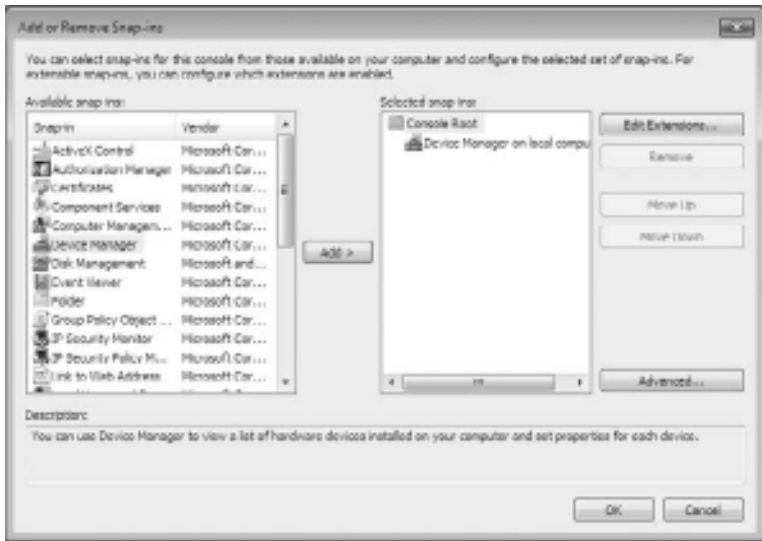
Add or Remove Snap-ins

You can select snap-ins for this console from those available on your computer and configure the selected set of snap-ins. For extensible snap-ins, you can configure which extensions are enabled.

Available snap-ins:

| Snap-in | Vendor |
|---|---|
| ActiveX Control | Microsoft Cor... |
| Authorization Manager | Microsoft Cor... |
| Certificates | Microsoft Cor... |
| Component Services | Microsoft Cor... |
| Computer Managem... | Microsoft Cor... |
| Device Manager | Microsoft Cor... |
| Disk Management | Microsoft and... |
| Event Viewer | Microsoft Cor... |
| Folder | Microsoft Cor... |
| Group Policy Object ... | Microsoft Cor... |
| IP Security Monitor | Microsoft Cor... |
| IP Security Policy M... | Microsoft Cor... |
| Link to Web Address | Microsoft Cor... |

Add >

Selected snap-ins:

Console Root
Device Manager on local compu

Edit Extensions...

Remove

Move Up

Move Down

Advanced...

Description:

You can use Device Manager to view a list of hardware devices installed on your computer and set properties for each device.

OK

Cancel